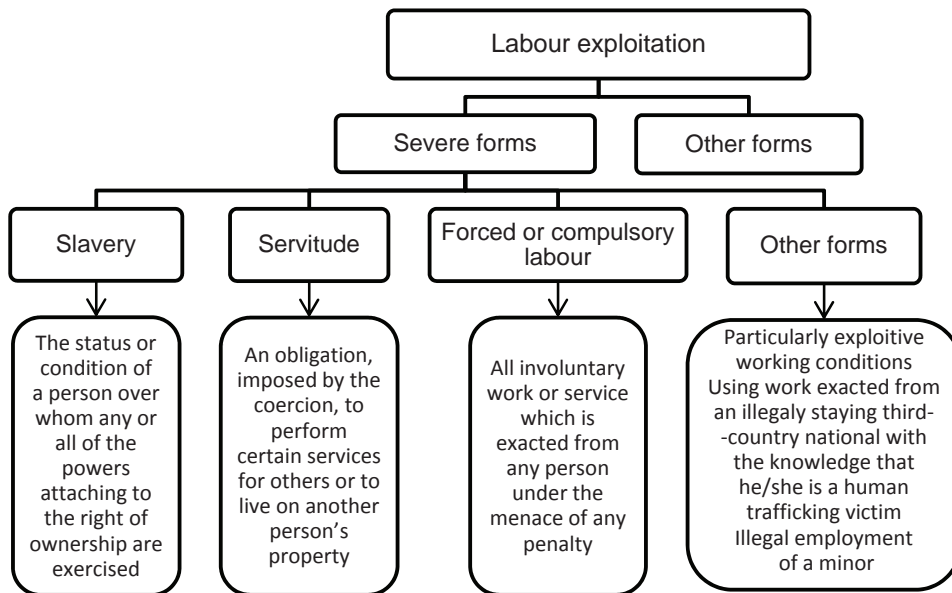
Labour exploitation

Severe forms

Other forms

Slavery

Servitude

Forced or compulsory labour

Other forms

The status or condition of a person over whom any or all of the powers attaching to the right of ownership are exercised

An obligation, imposed by the coercion, to perform certain services for others or to live on another person's property

All involuntary work or service which is exacted from any person under the menace of any penalty

Particularly exploitive working conditions
Using work exacted from an illegaly staying third--country national with the knowledge that he/she is a human trafficking victim
Illegal employment of a minor